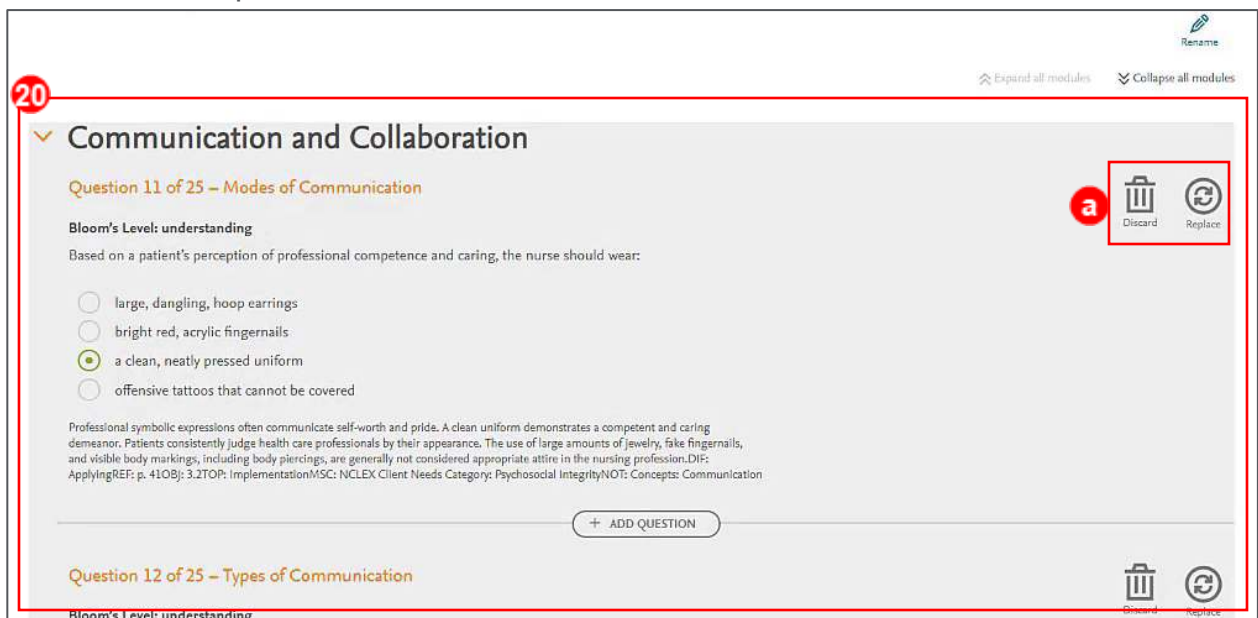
Rename

Expand all modules

Collapse all modules

20

Communication and Collaboration

Question 11 of 25 – Modes of Communication

a

Discard

Replace

Bloom's Level: understanding

Based on a patient's perception of professional competence and caring, the nurse should wear:

large, dangling, hoop earrings

bright red, acrylic fingernails

a clean, neatly pressed uniform

offensive tattoos that cannot be covered

Professional symbolic expressions often communicate self-worth and pride. A clean uniform demonstrates a competent and caring demeanor. Patients consistently judge health care professionals by their appearance. The use of large amounts of jewelry, fake fingernails, and visible body markings, including body piercings, are generally not considered appropriate attire in the nursing profession.DIF: ApplyingREF: p. 41OBJ: 3.2TOP: ImplementationMSC: NCLEX Client Needs Category: Psychosocial IntegrityNOT: Concepts: Communication

+ ADD QUESTION

Question 12 of 25 – Types of Communication

Discard

Replace

Bloom's Level: understanding